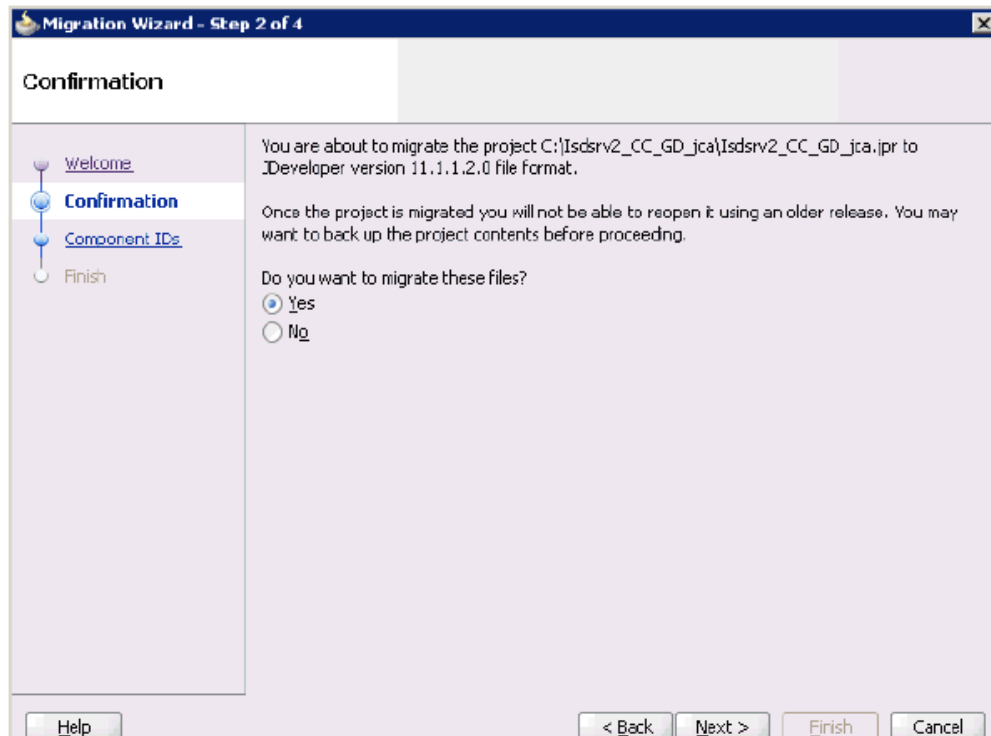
Migration Wizard - Step 2 of 4

Confirmation

Welcome
Confirmation
Component IDs
Finish

You are about to migrate the project C:\Isdsrv2_CC_GD_jca\Isdsrv2_CC_GD_jca.jpr to JDeveloper version 11.1.1.2.0 file format.

Once the project is migrated you will not be able to reopen it using an older release. You may want to back up the project contents before proceeding.

Do you want to migrate these files?
Yes
No

Help
< Back
Next >
Finish
Cancel